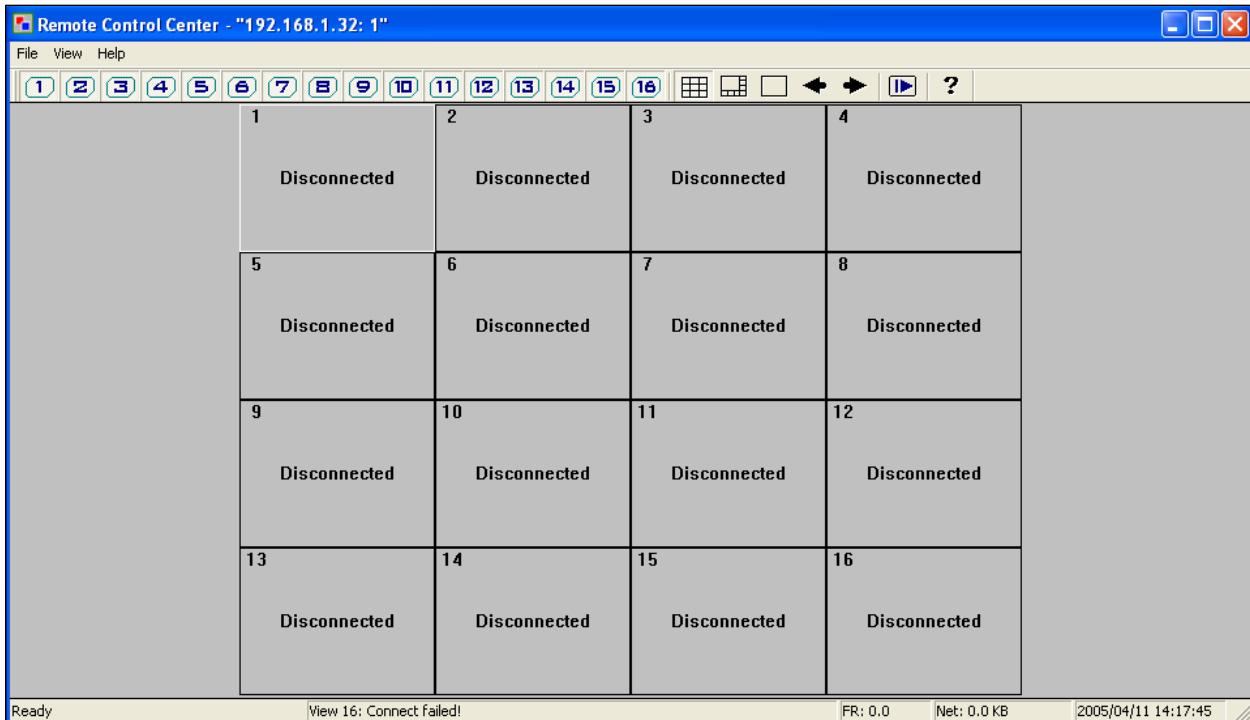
Remote Control Center - "192.168.1.32: 1"

File View Help

1 2 3 4 5 6 7 8 9 10 11 12 13 14 15 16 ?

| 1 Disconnected | 2 Disconnected | 3 Disconnected | 4 Disconnected |
|---|---|---|---|
| 5 Disconnected | 6 Disconnected | 7 Disconnected | 8 Disconnected |
| 9 Disconnected | 10 Disconnected | 11 Disconnected | 12 Disconnected |
| 13 Disconnected | 14 Disconnected | 15 Disconnected | 16 Disconnected |

Ready View 16: Connect failed! FR: 0.0 Net: 0.0 KB 2005/04/11 14:17:45